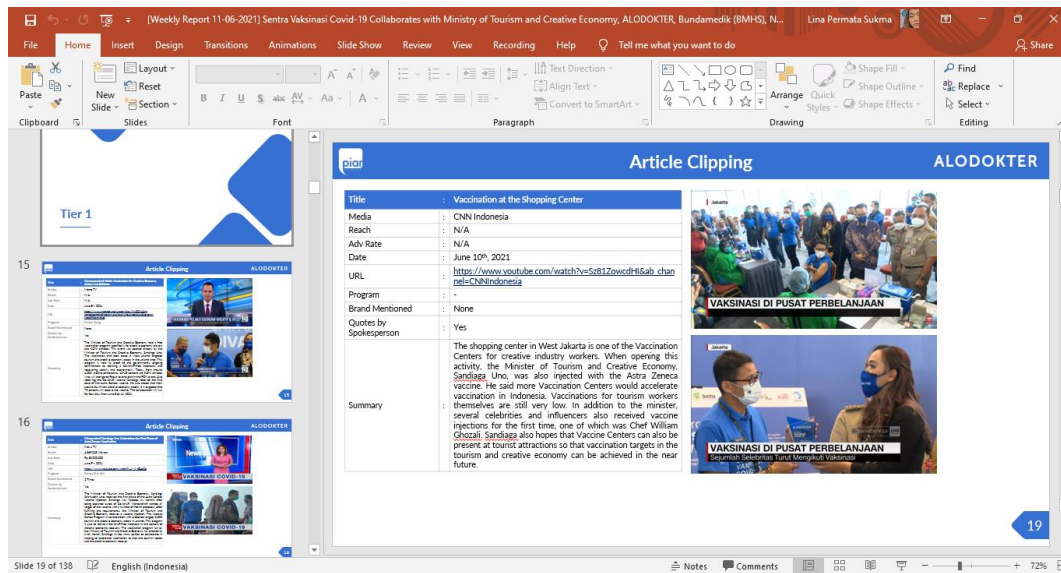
[Weekly Report 11-06-2021] Sentra Vaksinasi Covid-19 Collaborates with Ministry of Tourism and Creative Economy, ALODOKTER, Bundamedik (BMHS), N... Lina Permata Sukma

File Home Insert Design Transitions Animations Slide Show Review View Recording Help Tell me what you want to do Share

Paste New Slide Layout Reset Section Clipboard Slides Font Paragraph Text Direction Align Text Convert to SmartArt Arrange Quick Styles Shape Fill Shape Outline Shape Effects Drawing Find Replace Select Editing

Tier 1

15
Article Clipping ALODOKTER

16
Article Clipping ALODOKTER
VAKSINASI COVID-19

Article Clipping
ALODOKTER

| Title | : | Vaccination at the Shopping Center |
|---|---|---|
| Media | : | CNN Indonesia |
| Reach | : | N/A |
| Adv Rate | : | N/A |
| Date | : | June 10th, 2021 |
| URL | : | https://www.youtube.com/watch?v=Sz81ZowcdHI&ab_channel=CNNIndonesia |
| Program | : | - |
| Brand Mentioned | : | None |
| Quotes by Spokesperson | : | Yes |
| Summary | : | The shopping center in West Jakarta is one of the Vaccination Centers for creative industry workers. When opening this activity, the Minister of Tourism and Creative Economy, Sandiaga Uno, was also injected with the Astra Zeneca vaccine. He said more Vaccination Centers would accelerate vaccination in Indonesia. Vaccinations for tourism workers themselves are still very low. In addition to the minister, several celebrities and influencers also received vaccine injections for the first time, one of which was Chef William Ghozali. Sandiaga also hopes that Vaccine Centers can also be present at tourist attractions so that vaccination targets in the tourism and creative economy can be achieved in the near future. |

Jakarta
VAKSINASI DI PUSAT PERBELANJAAN

Jakarta
VAKSINASI DI PUSAT PERBELANJAAN
Sejumlah Selebritas Turut Mengikuti Vaksinasi

19

Slide 19 of 138 English (Indonesia) Notes Comments 72%